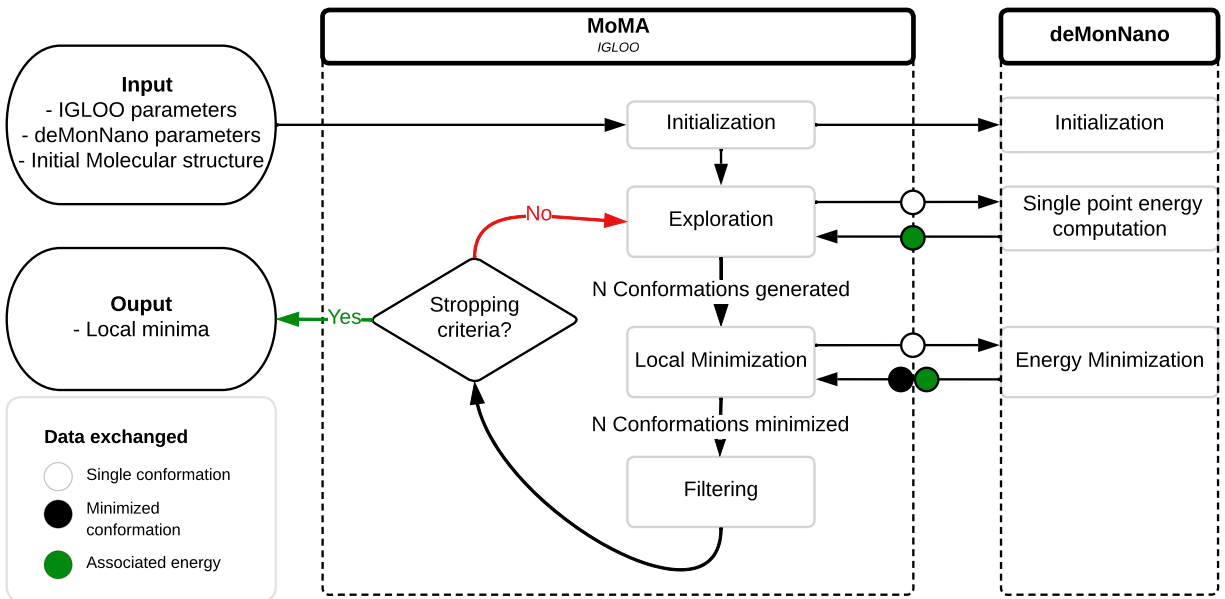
MoMA
IGLOO

deMonNano

Input
- IGLOO parameters
- deMonNano parameters
- Initial Molecular structure

Initialization

Initialization

No

Exploration

Single point energy computation

N Conformations generated

Ouput
- Local minima

Yes

Stropping criteria?

Local Minimization

Energy Minimization

N Conformations minimized

Filtering

Data exchanged
Single conformation
Minimized conformation
Associated energy